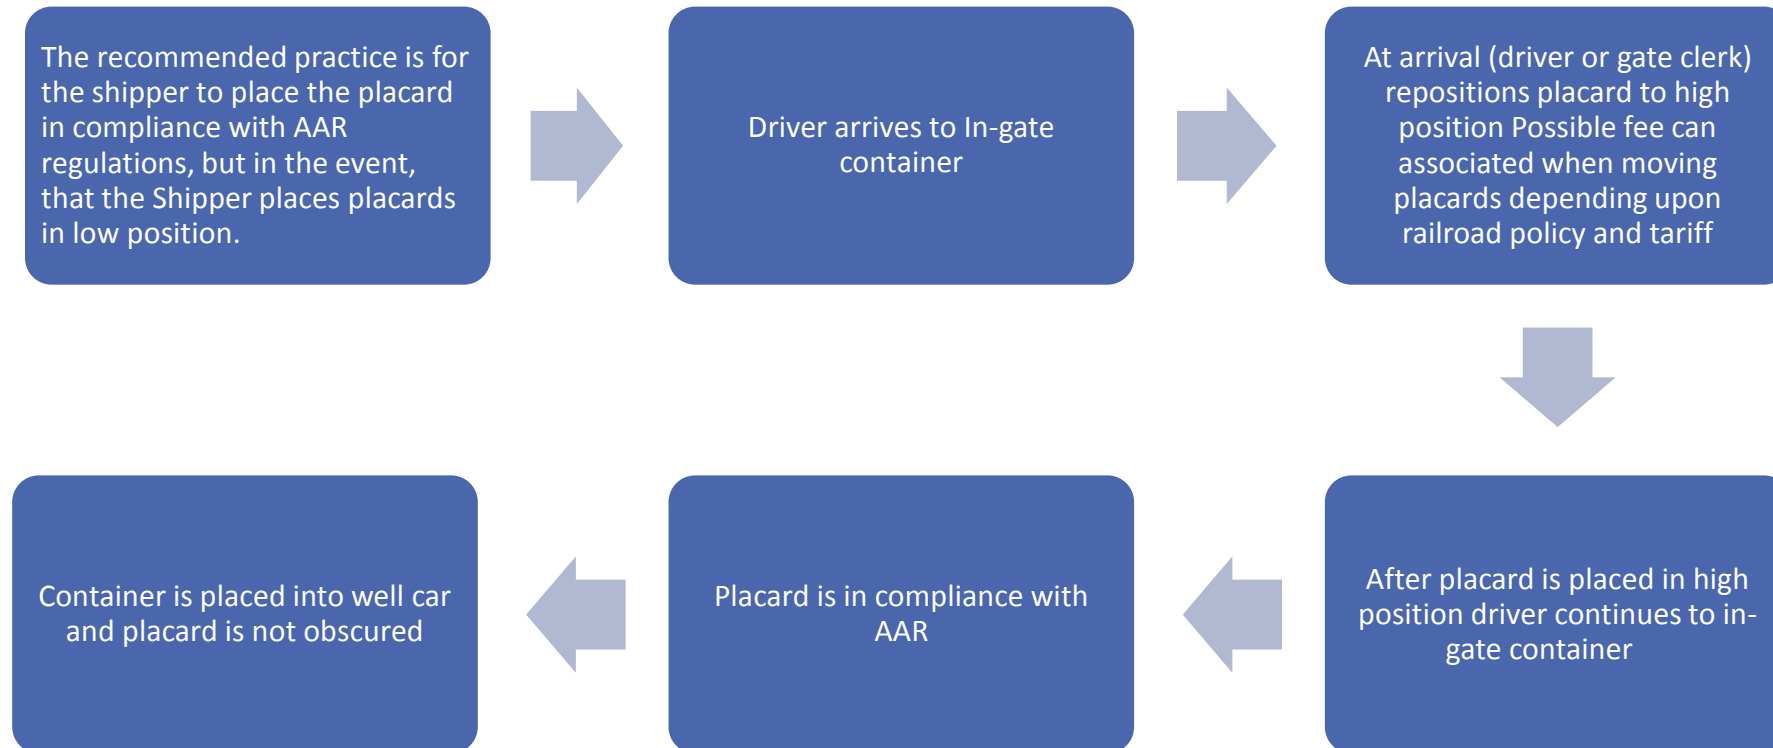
The recommended practice is for the shipper to place the placard in compliance with AAR regulations, but in the event, that the Shipper places placards in low position.

Driver arrives to In-gate container

At arrival (driver or gate clerk) repositions placard to high position Possible fee can associated when moving placards depending upon railroad policy and tariff

After placard is placed in high position driver continues to in-gate container

Placard is in compliance with AAR

Container is placed into well car and placard is not obscured